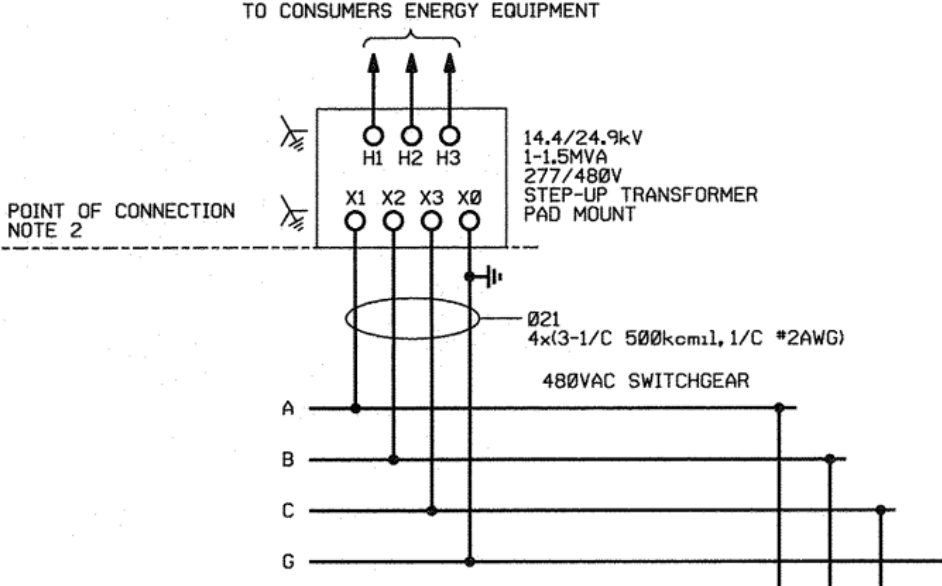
TO CONSUMERS ENERGY EQUIPMENT

H1 H2 H3

14.4/24.9kV
1-1.5MVA
277/480V
STEP-UP TRANSFORMER
PAD MOUNT

POINT OF CONNECTION
NOTE 2

X1 X2 X3 X0

021
4x(3-1/C 500kcmil, 1/C #2AWG)

480VAC SWITCHGEAR

A

B

C

G